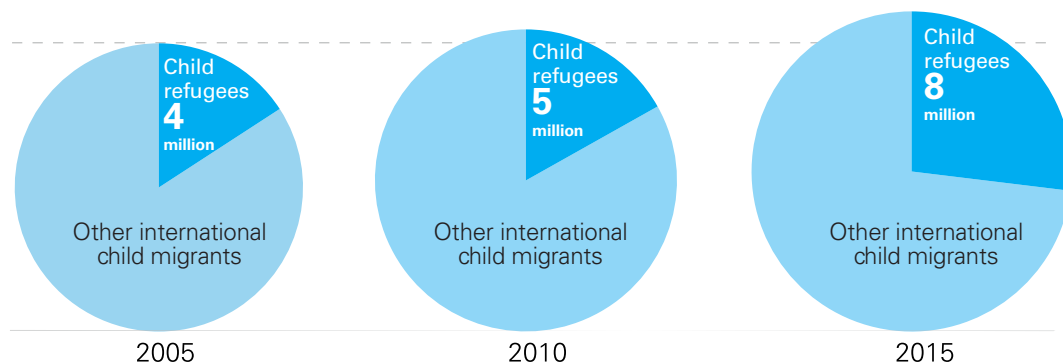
Child refugees
4
million

Other international child migrants

2005

Child refugees
5
million

Other international child migrants

2010

Child refugees
8
million

Other international child migrants

2015